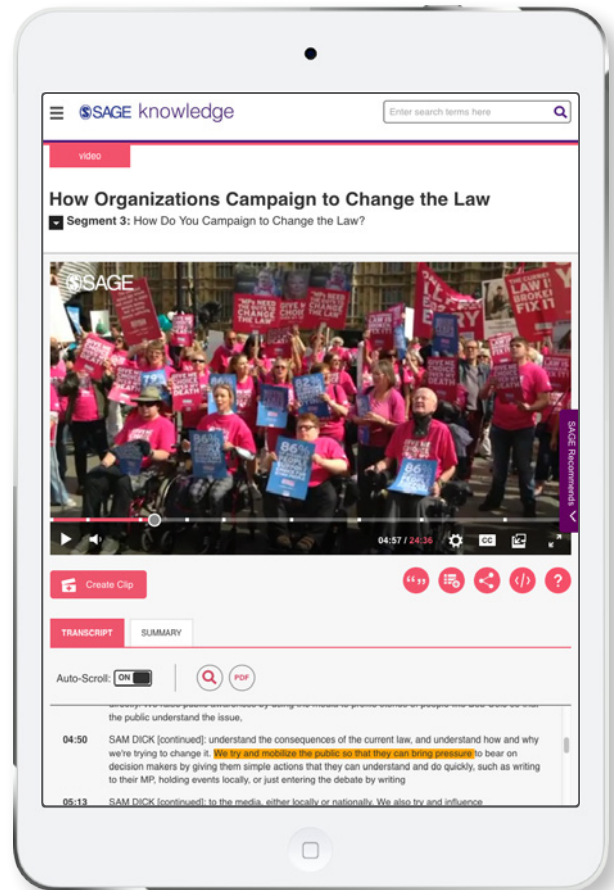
SAGE knowledge

Enter search terms here

video

How Organizations Campaign to Change the Law

Segment 3: How Do You Campaign to Change the Law?

SAGE

"MPs NEED TO CHANGE THE LAW"

GIVE ME CHOICE

LAW IS BROKEN FIX IT

86%

SAGE Recommends

04:57 / 24:36

CC

Create Clip

TRANSCRIPT

SUMMARY

Auto-Scroll: ON

PDF

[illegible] the public understand the issue,

04:50 SAM DICK [continued]: understand the consequences of the current law, and understand how and why we're trying to change it. We try and mobilize the public so that they can bring pressure to bear on decision makers by giving them simple actions that they can understand and do quickly, such as writing to their MP, holding events locally, or just entering the debate by writing

05:13 SAM DICK [continued]: to the media, either locally or nationally. We also try and influence